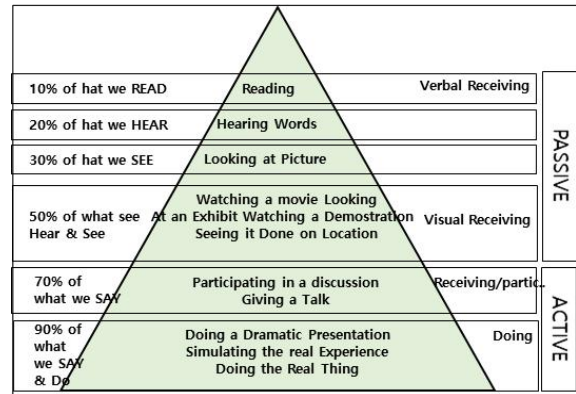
10% of hat we READ

Reading

Verbal Receiving

20% of hat we HEAR

Hearing Words

30% of hat we SEE

Looking at Picture

PASSIVE

50% of what see Hear & See

Watching a movie Looking At an Exhibit Watching a Demostration Seeing it Done on Location

Visual Receiving

70% of what we SAY

Participating in a discussion Giving a Talk

Receiving/partic..

ACTIVE

90% of what we SAY & Do

Doing a Dramatic Presentation Simulating the real Experience Doing the Real Thing

Doing